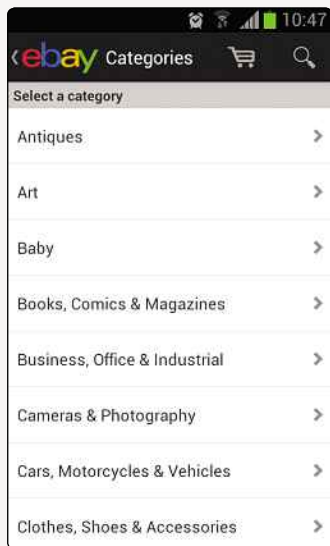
10:47

ebay Categories

Select a category

Antiques

Art

Baby

Books, Comics & Magazines

Business, Office & Industrial

Cameras & Photography

Cars, Motorcycles & Vehicles

Clothes, Shoes & Accessories